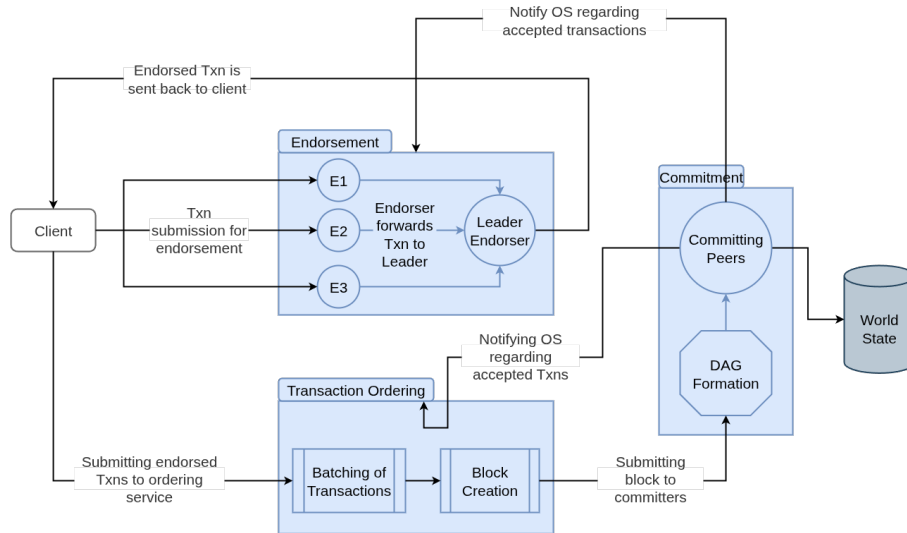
Notify OS regarding accepted transactions

Endorsed Txn is sent back to client

Endorsement

E1

E2

E3

Endorser forwards Txn to Leader

Leader Endorser

Client

Txn submission for endorsement

Commitment

Committing Peers

DAG Formation

World State

Notifying OS regarding accepted Txns

Transaction Ordering

Batching of Transactions

Block Creation

Submitting endorsed Txns to ordering service

Submitting block to committers